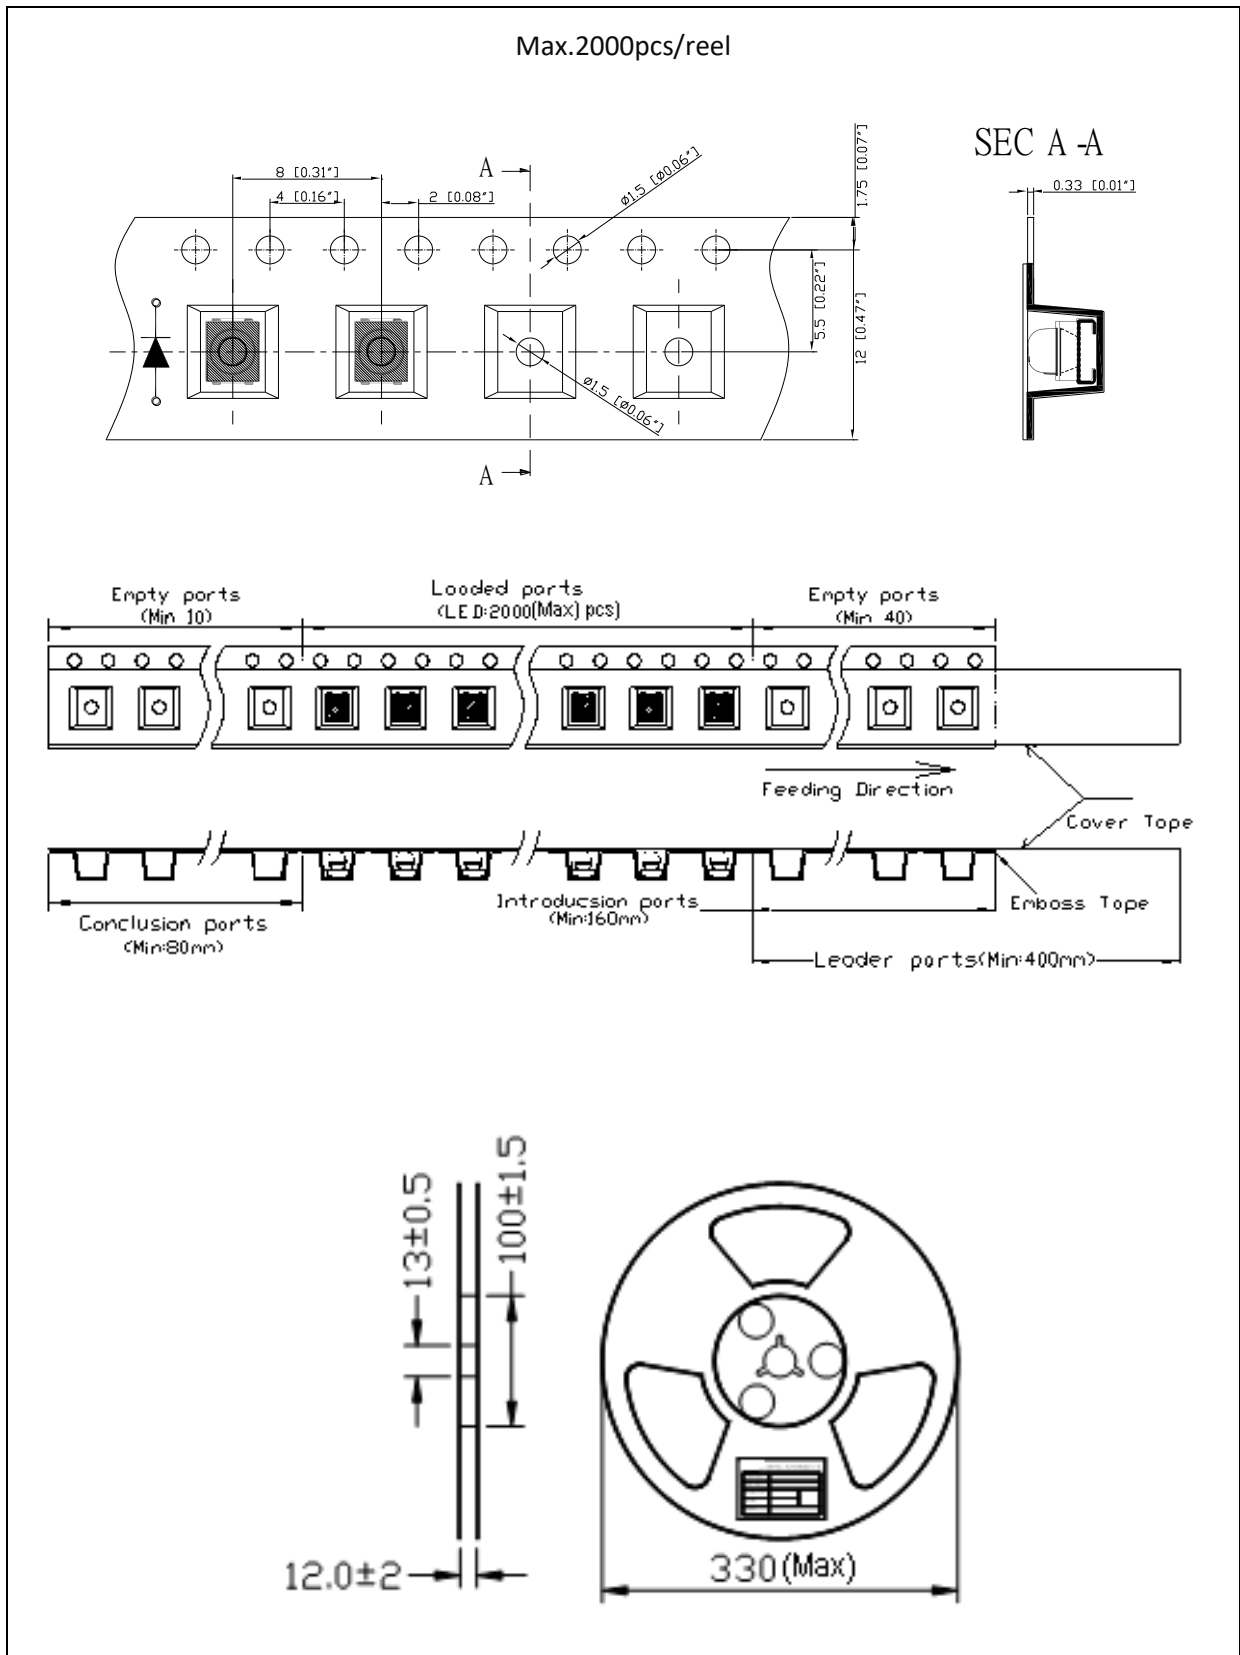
Max.2000pcs/reel

8 [0.31"]
4 [0.16"]
2 [0.08"]
A
Ø1.5 [Ø0.06"]
1.75 [0.07"]
5.5 [0.22"]
12 [0.47"]
Ø1.5 [Ø0.06"]
A

SEC A-A
0.33 [0.01"]

Empty parts (Min 10)
Loaded parts (LED:2000(Max) pcs)
Empty parts (Min 40)

Feeding Direction
Cover Tape

Conclusion parts (Min:80mm)
Introducsion parts (Min:160mm)
Emboss Tape
Leader parts(Min:400mm)

13±0.5
100±1.5
12.0±2
330(Max)